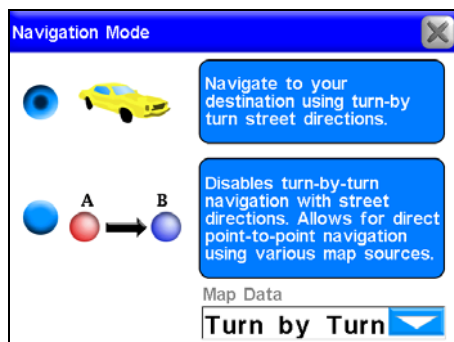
Navigation Mode

Navigate to your destination using turn-by turn street directions.

A

B

Disables turn-by-turn navigation with street directions. Allows for direct point-to-point navigation using various map sources.

Map Data

Turn by Turn